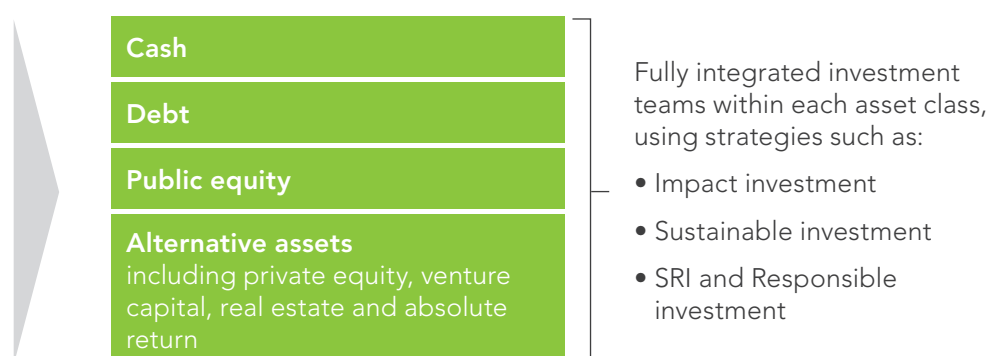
Cash

Debt

Public equity

Alternative assets
including private equity, venture capital, real estate and absolute return

Fully integrated investment teams within each asset class, using strategies such as:

• Impact investment

• Sustainable investment

• SRI and Responsible investment